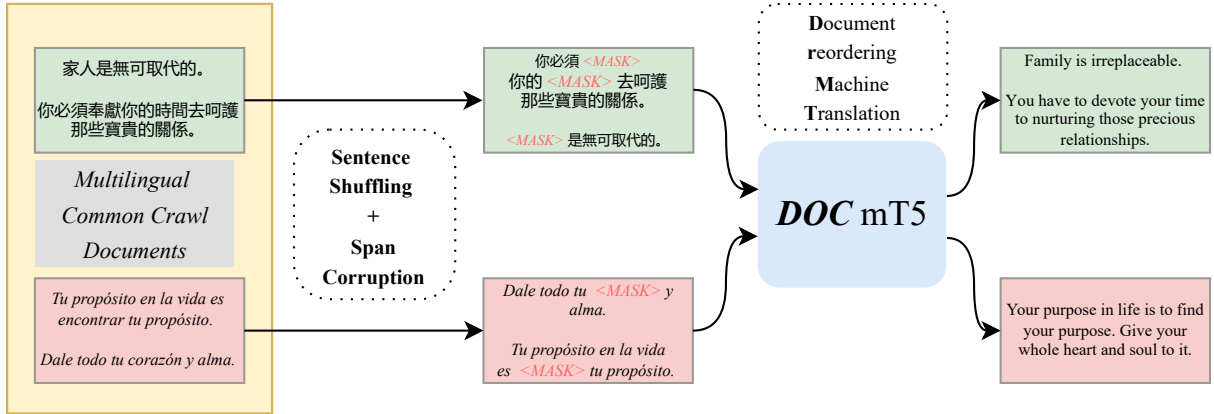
家人是無可取代的。

你必須奉獻你的時間去呵護那些寶貴的關係。

Multilingual Common Crawl Documents

Tu propósito en la vida es encontrar tu propósito.

Dale todo tu corazón y alma.

Sentence Shuffling + Span Corruption

你必須 <MASK> 你的 <MASK> 去呵護那些寶貴的關係。

<MASK> 是無可取代的。

Dale todo tu <MASK> y alma.

Tu propósito en la vida es <MASK> tu propósito.

Document reordering Machine Translation

DOC mT5

Family is irreplaceable.

You have to devote your time to nurturing those precious relationships.

Your purpose in life is to find your purpose. Give your whole heart and soul to it.